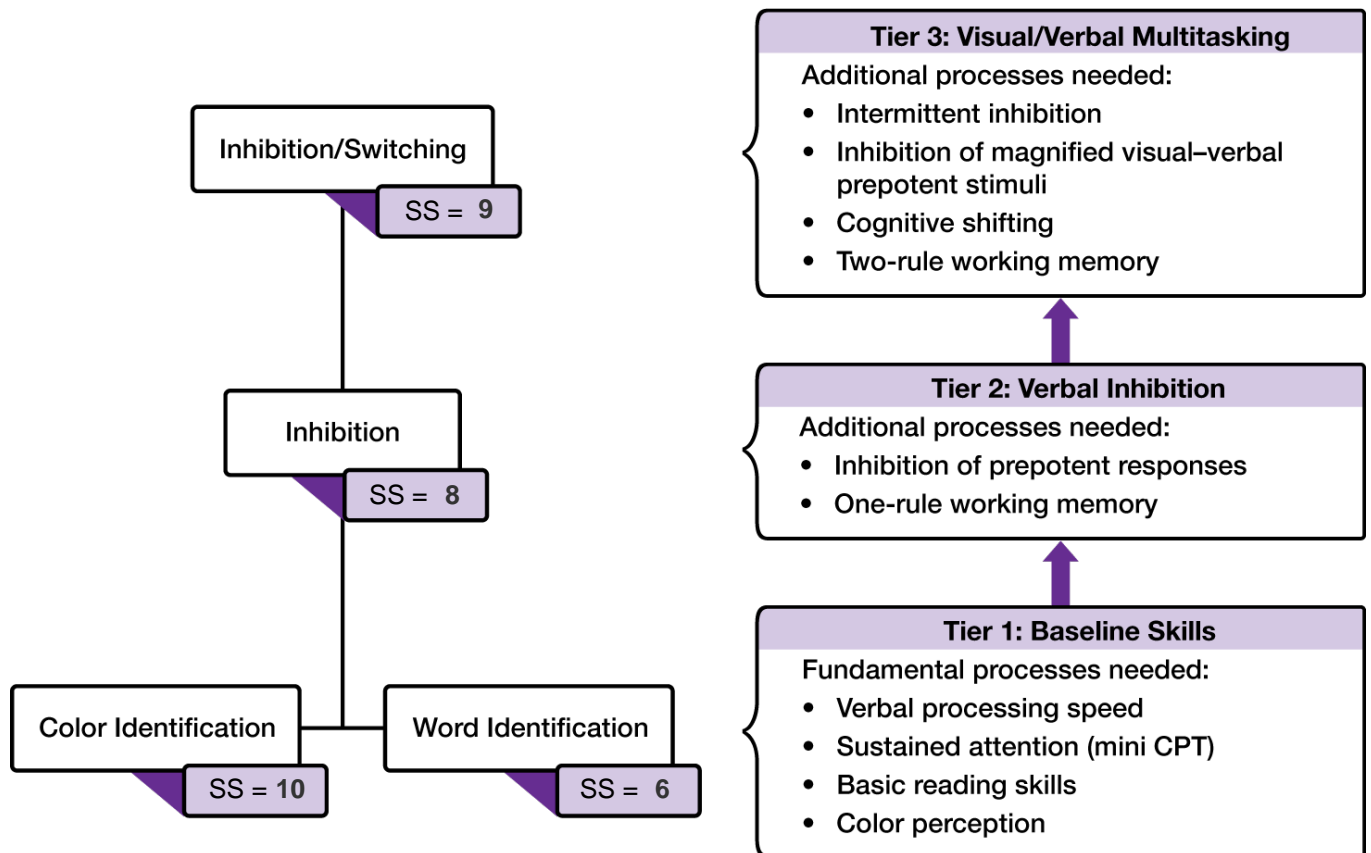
Inhibition/Switching
SS = 9

Inhibition
SS = 8

Color Identification
SS = 10

Word Identification
SS = 6

Tier 3: Visual/Verbal Multitasking
Additional processes needed:
• Intermittent inhibition
• Inhibition of magnified visual–verbal prepotent stimuli
• Cognitive shifting
• Two-rule working memory

Tier 2: Verbal Inhibition
Additional processes needed:
• Inhibition of prepotent responses
• One-rule working memory

Tier 1: Baseline Skills
Fundamental processes needed:
• Verbal processing speed
• Sustained attention (mini CPT)
• Basic reading skills
• Color perception